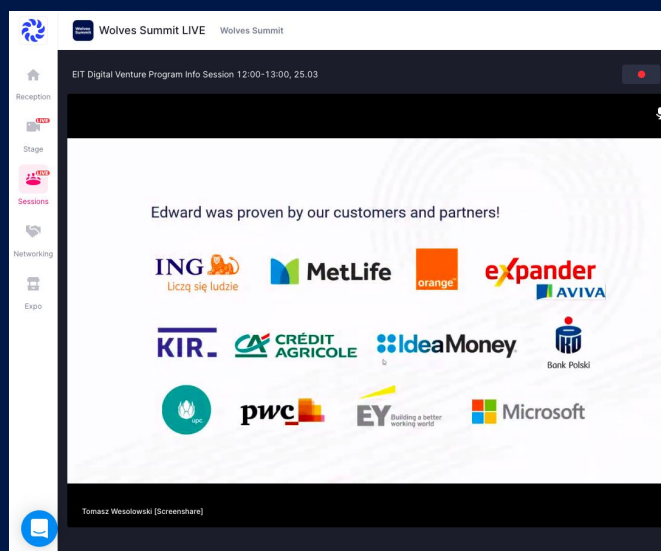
Wolves Summit LIVE Wolves Summit

Reception

LIVE

Stage

LIVE

Sessions

Networking

Expo

EIT Digital Venture Program Info Session 12:00-13:00, 25.03

Edward was proven by our customers and partners!

ING Liczy się ludzie

MetLife

orange

expander

AVIVA

KIR

CRÉDIT AGRICOLE

IdeaMoney

Bank Polski

upc

pwc

EY Building a better working world

Microsoft

Tomasz Wesolowski [Screenshare]